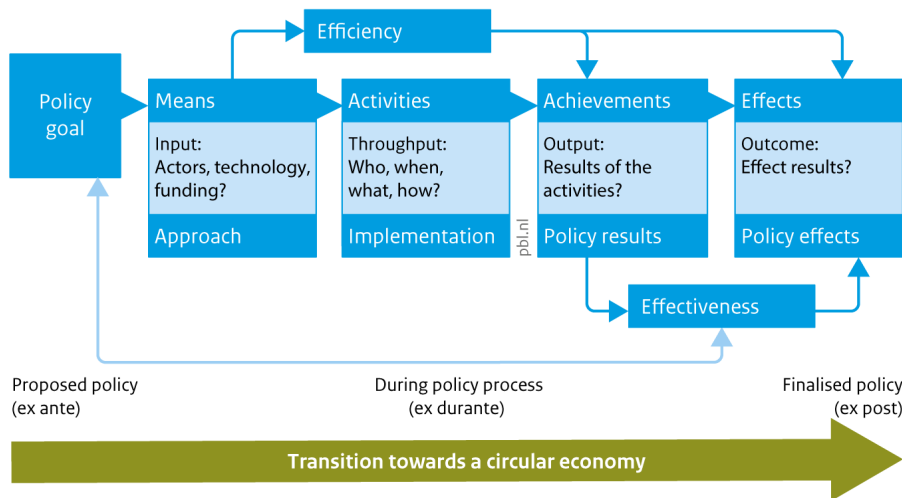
Efficiency

Policy goal

Means

Input:
Actors, technology, funding?

Approach

Activities

Throughput:
Who, when, what, how?

Implementation

pbl.nl

Achievements

Output:
Results of the activities?

Policy results

Effects

Outcome:
Effect results?

Policy effects

Effectiveness

Proposed policy
(ex ante)

During policy process
(ex durante)

Finalised policy
(ex post)

Transition towards a circular economy